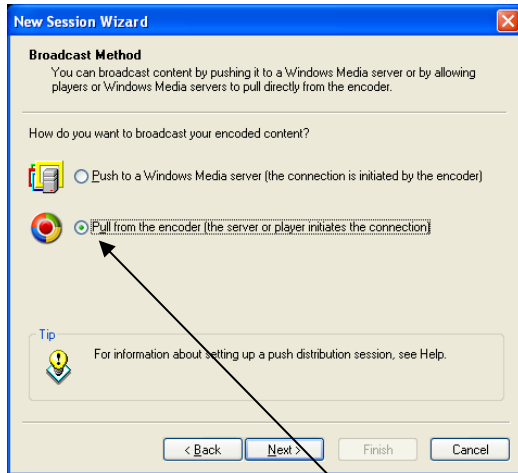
New Session Wizard

Broadcast Method
You can broadcast content by pushing it to a Windows Media server or by allowing players or Windows Media servers to pull directly from the encoder.

How do you want to broadcast your encoded content?

Push to a Windows Media server (the connection is initiated by the encoder)

Pull from the encoder (the server or player initiates the connection)

Tip
For information about setting up a push distribution session, see Help.

< Back | Next > | Finish | Cancel